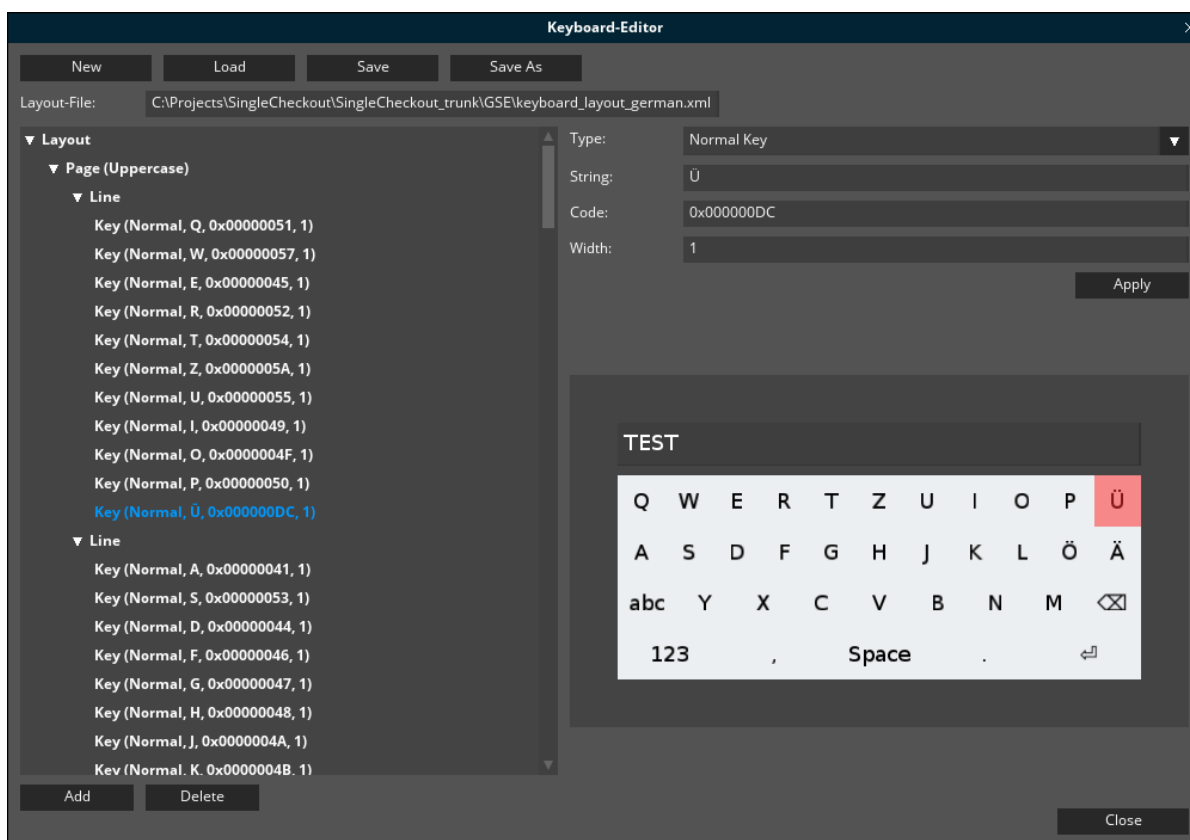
Keyboard-Editor

New
Load
Save
Save As

Layout-File: C:\Projects\SingleCheckout\SingleCheckout_trunk\GSE\keyboard_layout_german.xml

▼ Layout
▼ Page (Uppercase)
▼ Line
Key (Normal, Q, 0x00000051, 1)
Key (Normal, W, 0x00000057, 1)
Key (Normal, E, 0x00000045, 1)
Key (Normal, R, 0x00000052, 1)
Key (Normal, T, 0x00000054, 1)
Key (Normal, Z, 0x0000005A, 1)
Key (Normal, U, 0x00000055, 1)
Key (Normal, I, 0x00000049, 1)
Key (Normal, O, 0x0000004F, 1)
Key (Normal, P, 0x00000050, 1)
Key (Normal, Ü, 0x000000DC, 1)
▼ Line
Key (Normal, A, 0x00000041, 1)
Key (Normal, S, 0x00000053, 1)
Key (Normal, D, 0x00000044, 1)
Key (Normal, F, 0x00000046, 1)
Key (Normal, G, 0x00000047, 1)
Key (Normal, H, 0x00000048, 1)
Key (Normal, J, 0x0000004A, 1)
Key (Normal, K, 0x0000004B, 1)

Type: Normal Key
String: Ü
Code: 0x000000DC
Width: 1
Apply

TEST
Q W E R T Z U I O P Ü
A S D F G H J K L Ö Ä
abc Y X C V B N M ⌫
123 , Space . ⏎

Add
Delete
Close